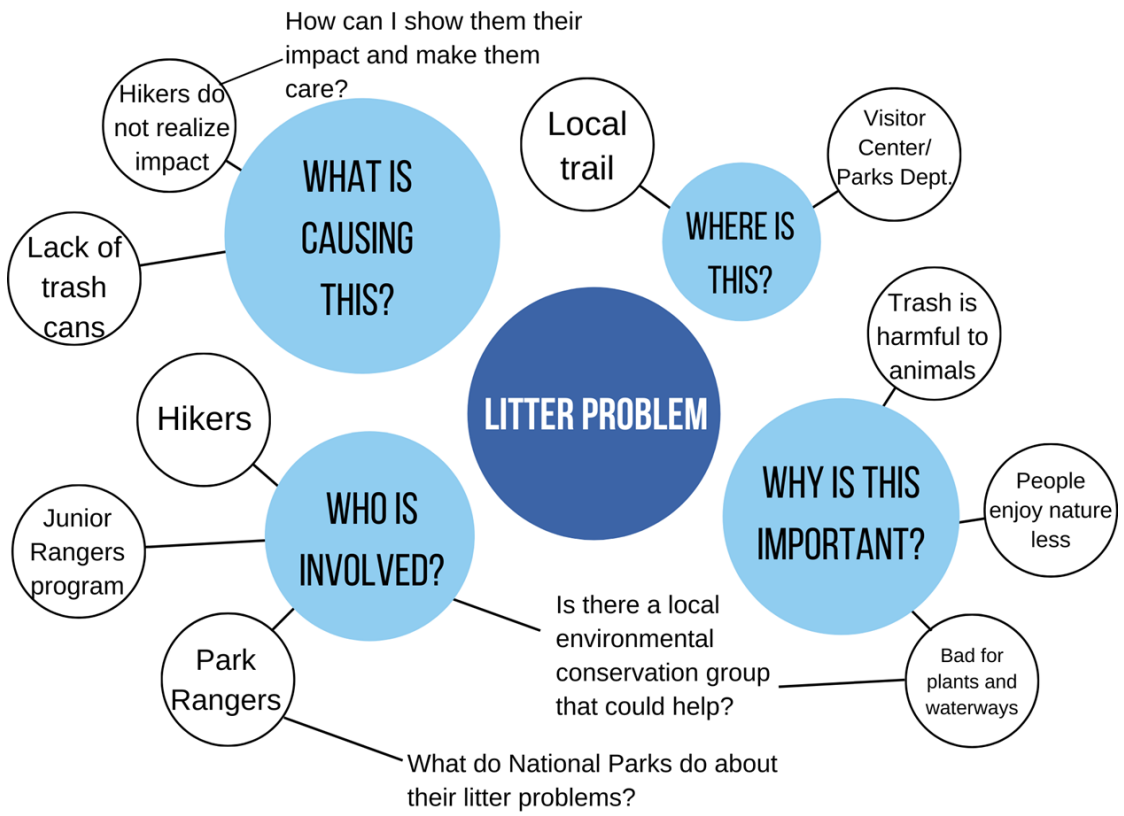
How can I show them their impact and make them care?

Hikers do not realize impact

WHAT IS CAUSING THIS?

Lack of trash cans

Local trail

WHERE IS THIS?

Visitor Center/ Parks Dept.

LITTER PROBLEM

Trash is harmful to animals

WHY IS THIS IMPORTANT?

People enjoy nature less

Bad for plants and waterways

Hikers

WHO IS INVOLVED?

Junior Rangers program

Park Rangers

Is there a local environmental conservation group that could help?

What do National Parks do about their litter problems?